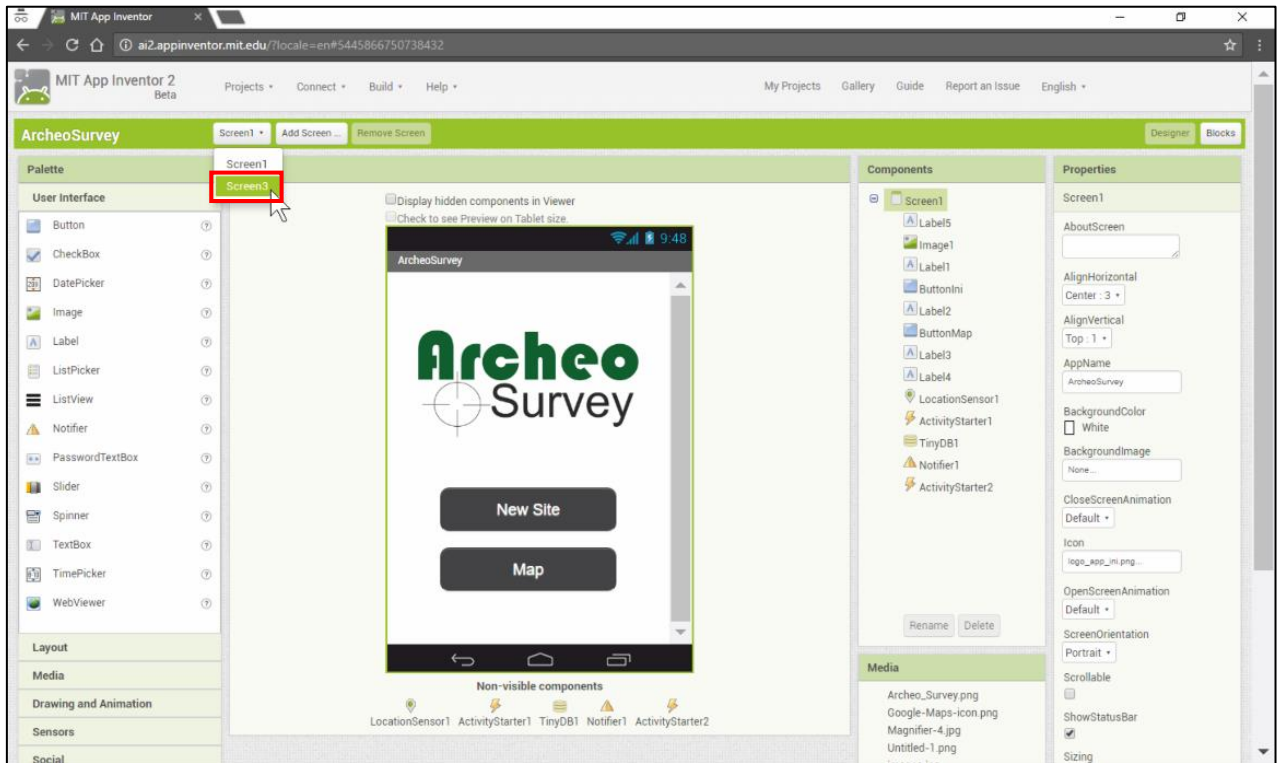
MIT App Inventor

ai2.appinventor.mit.edu/?locale=en#5445866750738432

MIT App Inventor 2
Beta

Projects ▾ Connect ▾ Build ▾ Help ▾

My Projects Gallery Guide Report an Issue English ▾

ArcheoSurvey

Screen1 ▾ Add Screen ... Remove Screen

Designer Blocks

Screen1
Screen3

Palette

User Interface

Button
CheckBox
DatePicker
Image
Label
ListPicker
ListView
Notifier
PasswordTextBox
Slider
Spinner
TextBox
TimePicker
WebViewer

Layout
Media
Drawing and Animation
Sensors
Social

Display hidden components in Viewer
Check to see Preview on Tablet size.

9:48

ArcheoSurvey

Archeo
Survey

New Site

Map

Non-visible components

LocationSensor1 ActivityStarter1 TinyDB1 Notifier1 ActivityStarter2

Components

Screen1
Label5
Image1
Label1
ButtonIni
Label2
ButtonMap
Label3
Label4
LocationSensor1
ActivityStarter1
TinyDB1
Notifier1
ActivityStarter2

Rename Delete

Media

Archeo_Survey.png
Google-Maps-icon.png
Magnifier-4.jpg
Untitled-1.png

Properties

Screen1

AboutScreen

AlignHorizontal
Center : 3 ▾

AlignVertical
Top : 1 ▾

AppName
ArcheoSurvey

BackgroundColor
White

BackgroundImage
None...

CloseScreenAnimation
Default ▾

Icon
logo_app_ini.png...

OpenScreenAnimation
Default ▾

ScreenOrientation
Portrait ▾

Scrollable

ShowStatusBar

Sizing